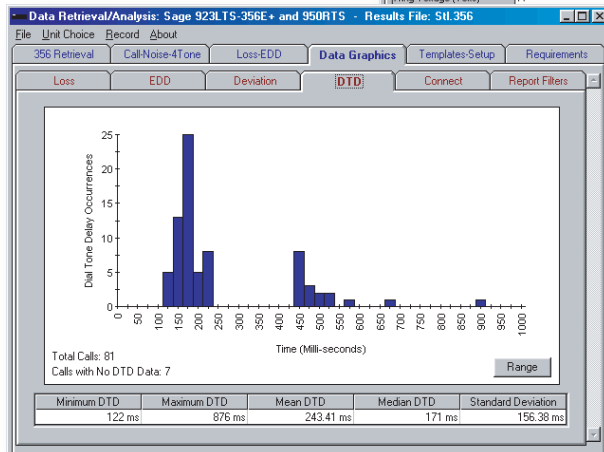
Data Retrieval/Analysis: Sage 923LTS-356E+ and 950RTS - Results File: Stl.356

File Unit Choice Record About

356 Retrieval | Call-Noise-4Tone | Loss-EDD | Data Graphics | Templates-Setup | Requirements

Loss | EDD | Deviation | DTD | Connect | Report Filters

Dial Tone Delay Occurrences

25
20
15
10
5
0

0 50 100 150 200 250 300 350 400 450 500 550 600 650 700 750 800 850 900 950 1000

Time (Milli-seconds)

Total Calls: 81
Calls with No DTD Data: 7

Range

| Minimum DTD | Maximum DTD | Mean DTD | Median DTD | Standard Deviation |
|---|---|---|---|---|
| 122 ms | 876 ms | 243.41 ms | 171 ms | 156.38 ms |